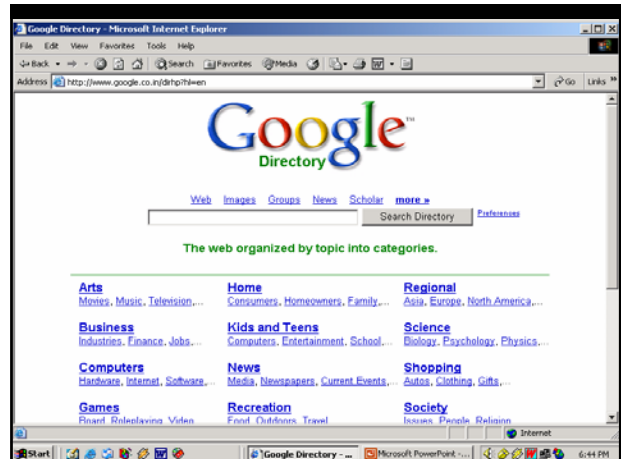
Google Directory - Microsoft Internet Explorer

File Edit View Favorites Tools Help

Back Search Favorites Media

Address http://www.google.co.in/dirhp?hl=en

Go Links

Google™
Directory

Web Images Groups News Scholar more »

Search Directory Preferences

The web organized by topic into categories.

Arts
Movies, Music, Television,...

Home
Consumers, Homeowners, Family,...

Regional
Asia, Europe, North America,...

Business
Industries, Finance, Jobs,...

Kids and Teens
Computers, Entertainment, School,...

Science
Biology, Psychology, Physics,...

Computers
Hardware, Internet, Software,...

News
Media, Newspapers, Current Events,...

Shopping
Autos, Clothing, Gifts,...

Games
Board, Roleplaying, Video,...

Recreation
Food, Outdoors, Travel,...

Society
Issues, People, Religion,...

Internet

Start Google Directory - ... Microsoft PowerPoint - ... 6:44 PM